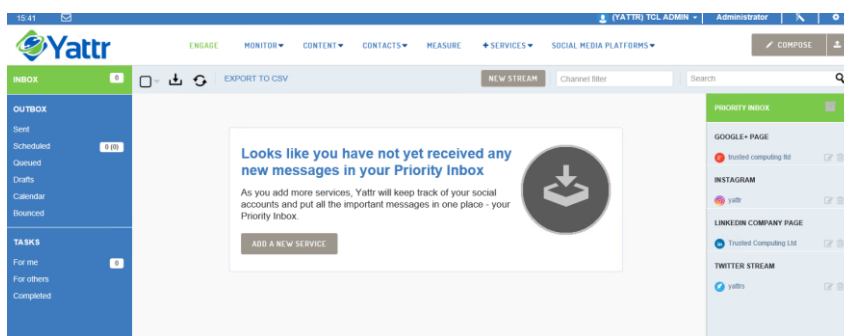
15:41

(YATTR) TCL ADMIN ▾ | Administrator

Yattr

ENGAGE MONITOR ▾ CONTENT ▾ CONTACTS ▾ MEASURE + SERVICES ▾ SOCIAL MEDIA PLATFORMS ▾

COMPOSE

INBOX 0

EXPORT TO CSV

NEW STREAM

Channel filter

Search

OUTBOX

Sent

Scheduled 0 (0)

Queued

Drafts

Calendar

Bounced

TASKS

For me 0

For others

Completed

Looks like you have not yet received any new messages in your Priority Inbox

As you add more services, Yattr will keep track of your social accounts and put all the important messages in one place - your Priority Inbox.

ADD A NEW SERVICE

PRIORITY INBOX

GOOGLE+ PAGE

trusted computing ltd

INSTAGRAM

yattr

LINKEDIN COMPANY PAGE

Trusted Computing Ltd

TWITTER STREAM

yattrs